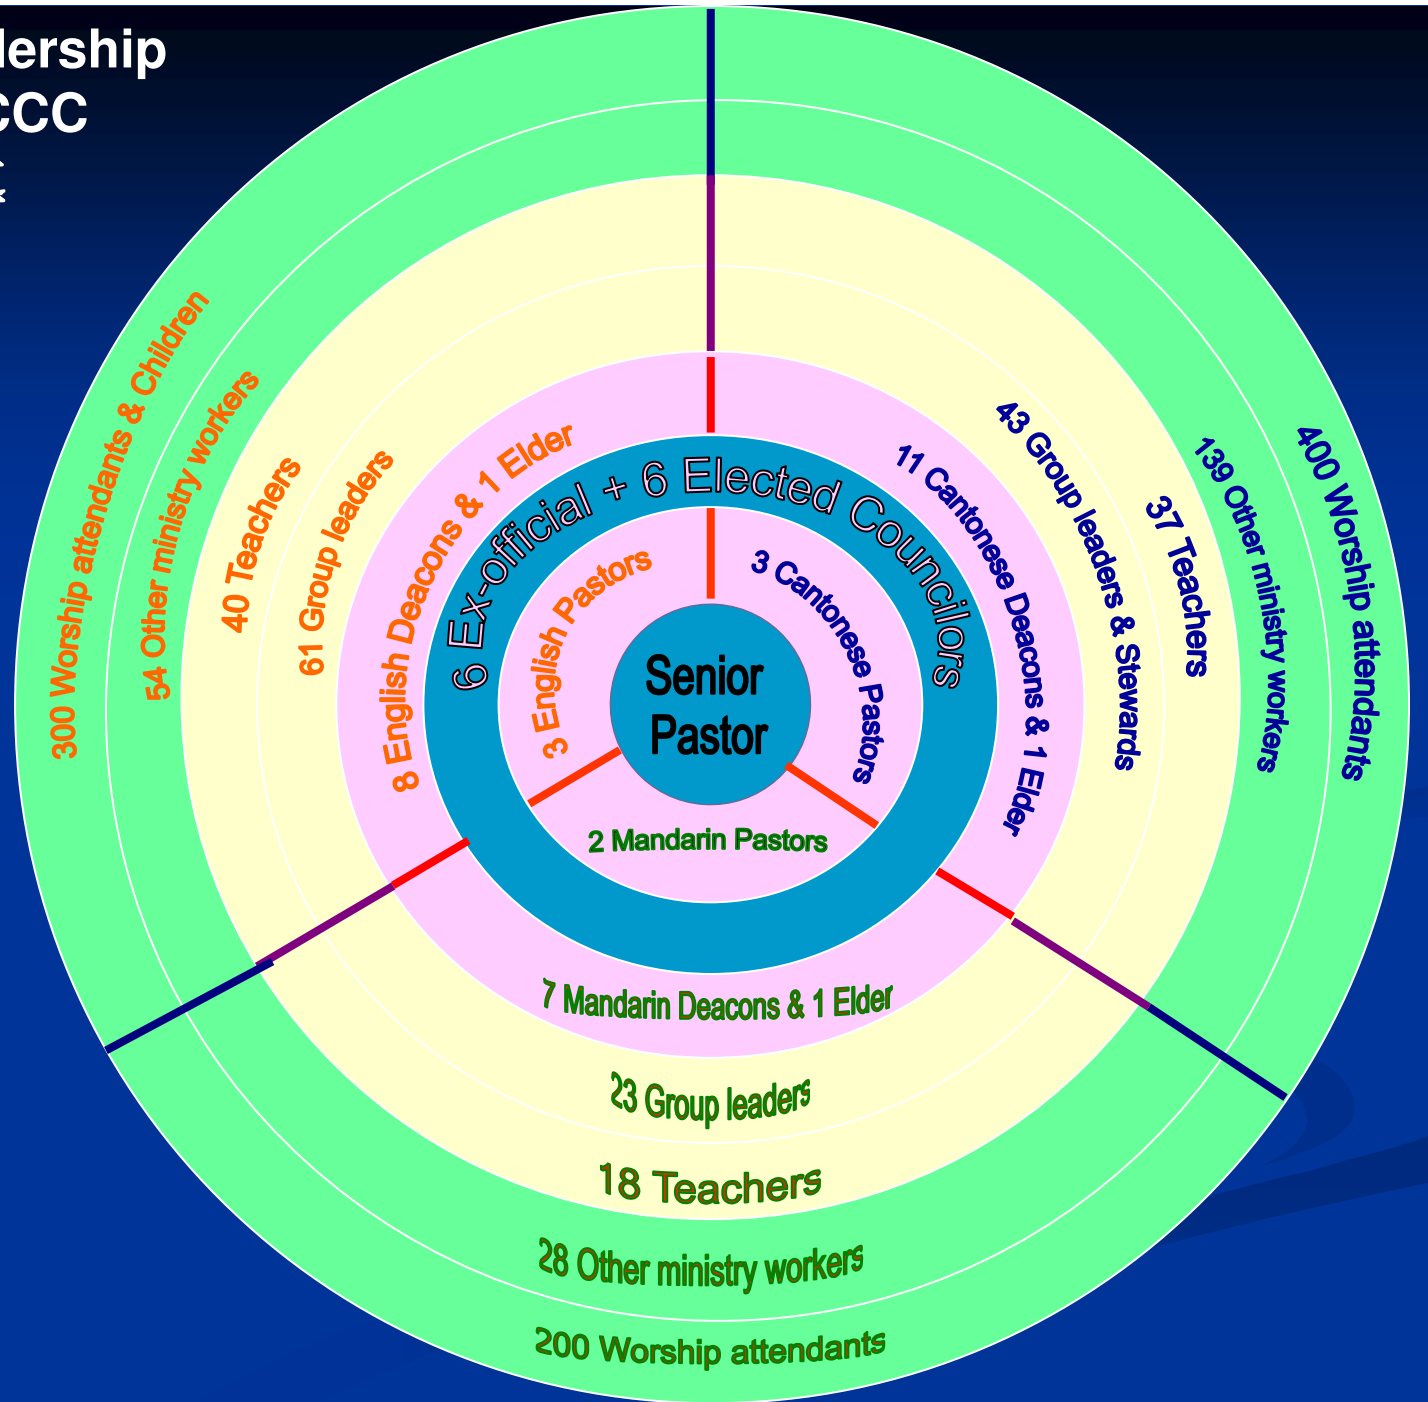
lership
CCC

Senior Pastor

3 English Pastors

3 Cantonese Pastors

2 Mandarin Pastors

6 Ex-official + 6 Elected Councilors

8 English Deacons & 1 Elder

11 Cantonese Deacons & 1 Elder

7 Mandarin Deacons & 1 Elder

61 Group leaders

40 Teachers

54 Other ministry workers

300 Worship attendants & Children

43 Group leaders & Stewards

37 Teachers

139 Other ministry workers

400 Worship attendants

23 Group leaders

18 Teachers

28 Other ministry workers

200 Worship attendants